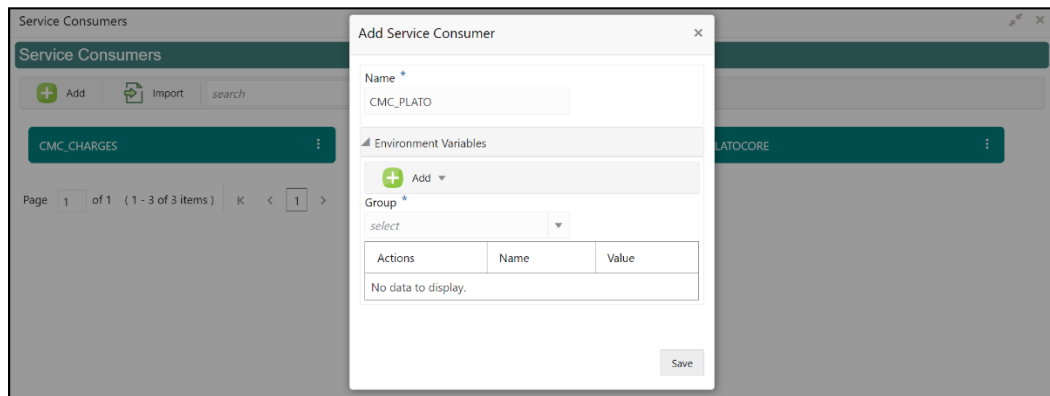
Service Consumers

Service Consumers

Add Import search

CMC_CHARGES

LATOCORE

Page 1 of 1 (1 - 3 of 3 items) K < 1 >

Add Service Consumer ×

Name *

CMC_PLATO

Environment Variables

Add

Group *

select

| Actions | Name | Value |
|---|---|---|
| No data to display. | | |

Save